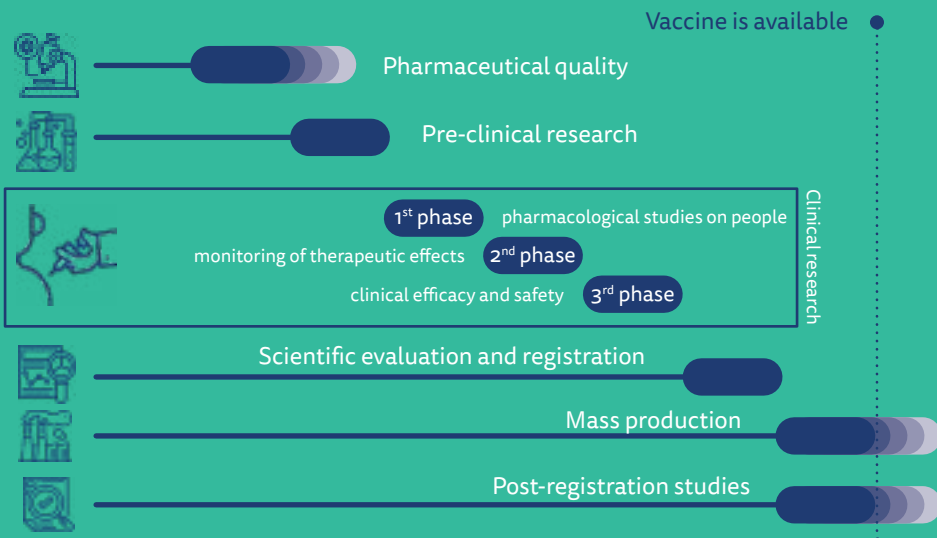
Vaccine is available

Pharmaceutical quality

Pre-clinical research

$1^{st}$ phase pharmacological studies on people

monitoring of therapeutic effects $2^{nd}$ phase

clinical efficacy and safety $3^{rd}$ phase

Clinical research

Scientific evaluation and registration

Mass production

Post-registration studies